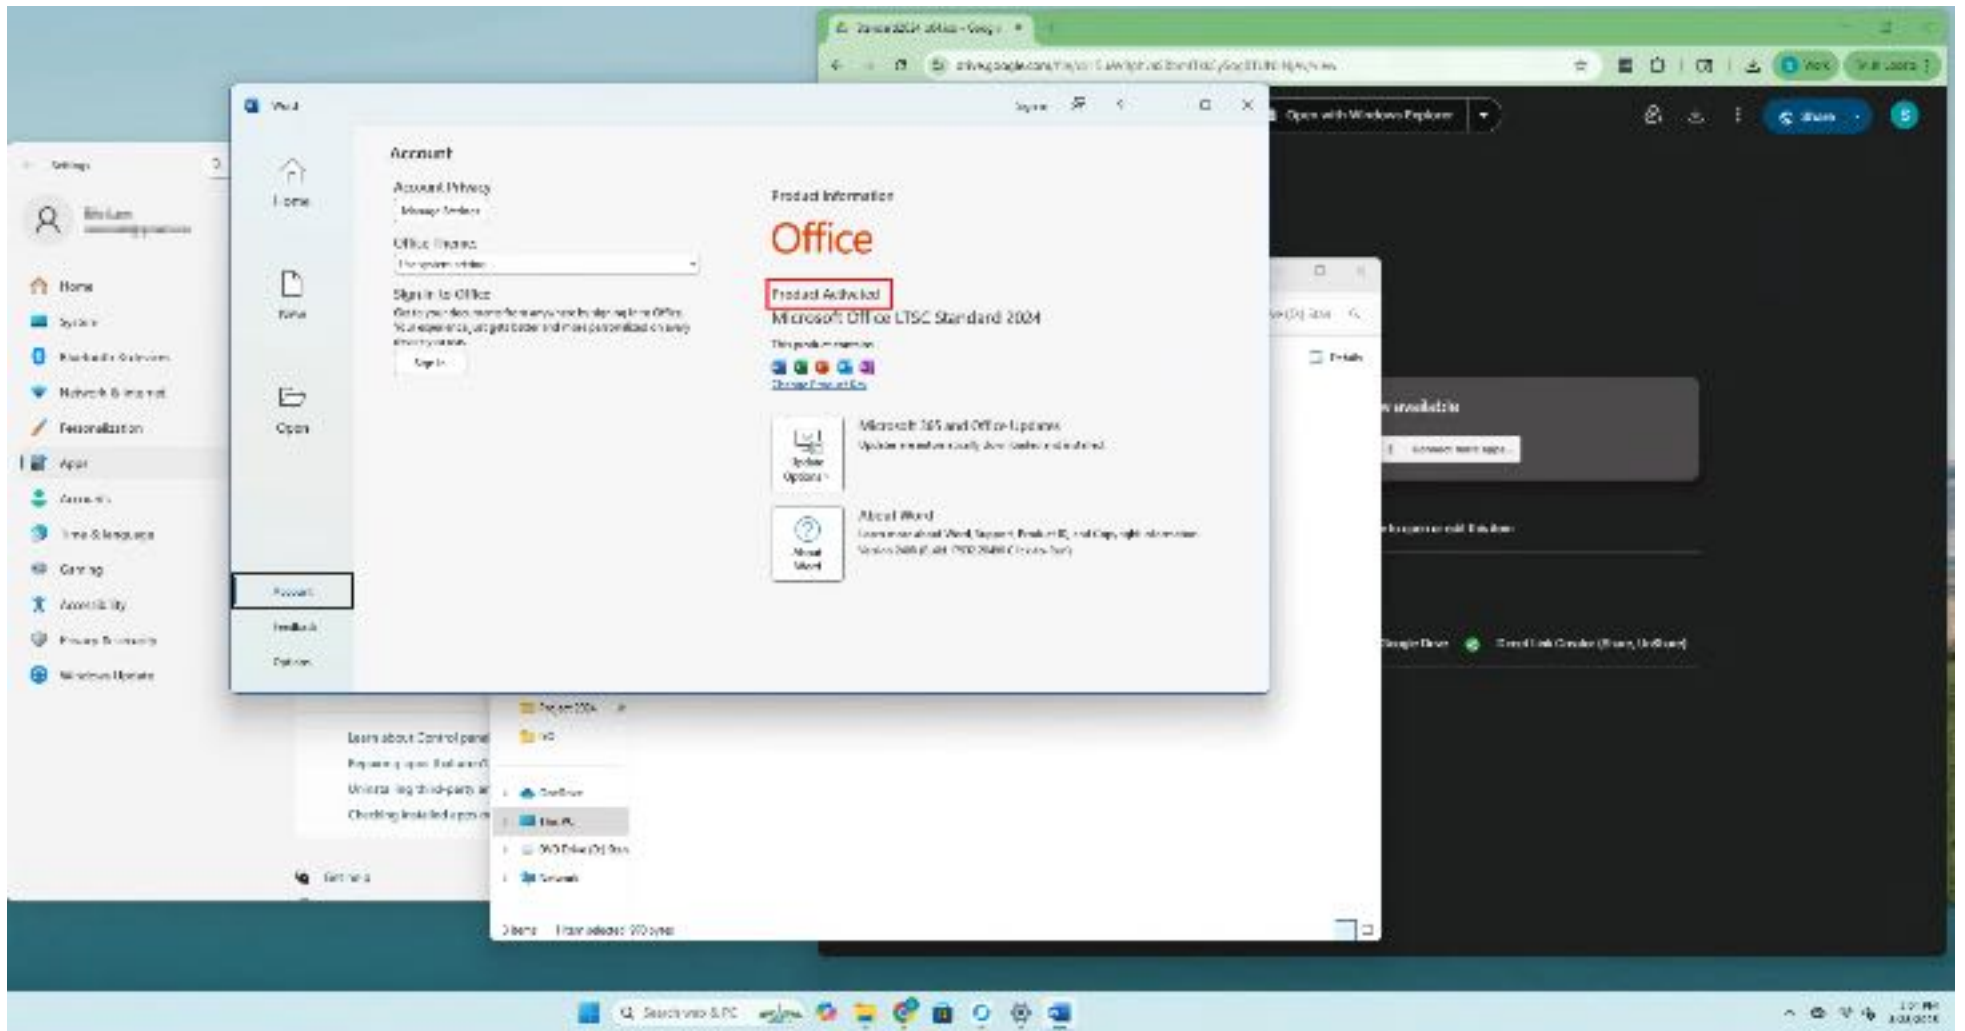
Word

Home

New

Open

Account

Feedback

Options

Account

Account Privacy

Manage Settings

Office Theme

Sign in to Office

Sign in

Product Information

Office

Product Activated

Microsoft Office LTSC Standard 2024

This product contains

Microsoft 365 and Office Updates

Update Options

About Word

About Word

Settings

Home

System

Bluetooth & devices

Network & internet

Personalization

Apps

Accounts

Time & language

Gaming

Accessibility

Privacy & security

Windows Update

Learn about Control panel

Open with Windows Explorer

Share

Search